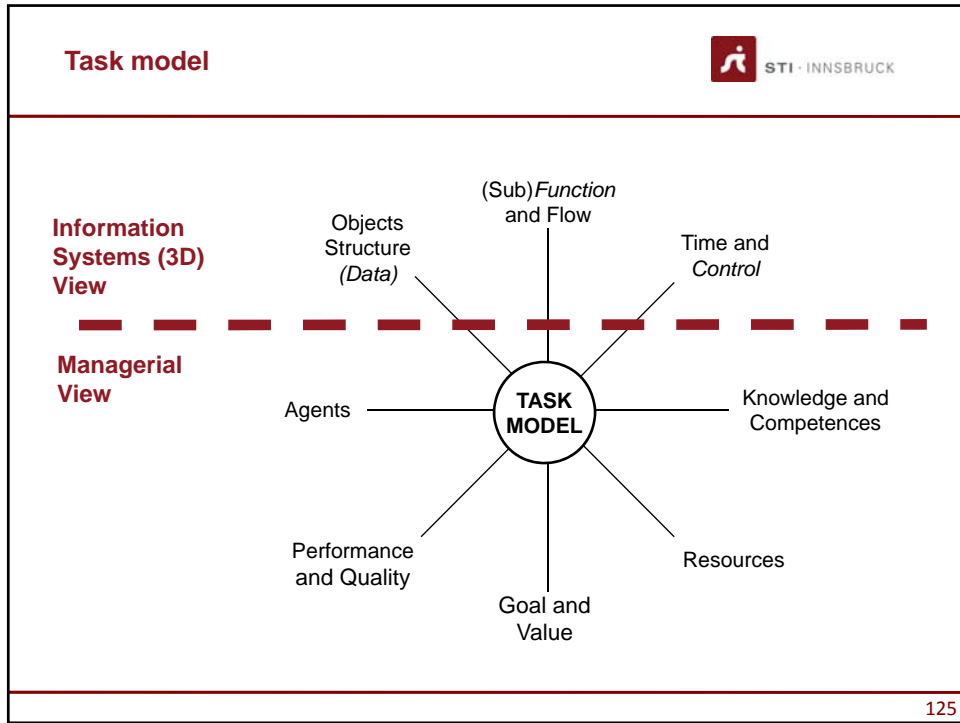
Task model

STI · INNSBRUCK

Information Systems (3D) View

Managerial View

Objects Structure *(Data)*

(Sub)*Function* and Flow

Time and *Control*

Agents

TASK MODEL

Knowledge and Competences

Performance and Quality

Goal and Value

Resources

125